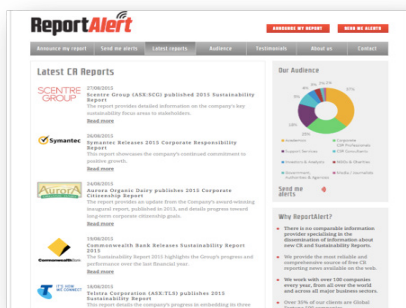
ReportAlert

ANNOUNCE MY REPORT SEND ME ALERTS

Announce my report | Send me alerts | Latest reports | Audience | Testimonials | About us | Contact

Latest CR Reports

SCENTRE GROUP
27/08/2015
Scentre Group (ASX:SCG) published 2015 Sustainability Report
The report provides detailed information on the company's key sustainability focus areas to stakeholders.
Read more

Symantec
26/08/2015
Symantec Releases 2015 Corporate Responsibility Report
The report showcases the company's continued commitment to positive growth.
Read more

AURORA
24/08/2015
Aurora Organic Dairy publishes 2012 Corporate Citizenship Report
The report provides an update from the company's award-winning inaugural report, published in 2013, and details progress toward long-term corporate citizenship goals.
Read more

CommonwealthBank
19/08/2015
Commonwealth Bank Releases Sustainability Report 2015
The Sustainability Report 2015 highlights the Group's progress and performance over the last financial year.
Read more

IT'S HOW WE CONNECT
18/08/2015
Telstra Corporation (ASX:TLS) publishes 2015 Sustainability Report
The report details the company's progress in embedding its three

Our Audience

4% 5% 6% 8% 9% 12% 11% 45%

Academics | Corporate CSR Professionals
Support Services | CSR Consultants
Investors & Analysts | NGOs & Charities
Government Authorities & Agencies | Media / Journalists

Send me alerts

Why ReportAlert?

There is no comparable information provider specialising in the dissemination of information about new CR and Sustainability Reports.

We provide the most reliable and comprehensive source of free CR reporting news available on the web.

We work with over 100 companies every year, from all over the world and across all major business sectors.

Over 30% of our clients are Global